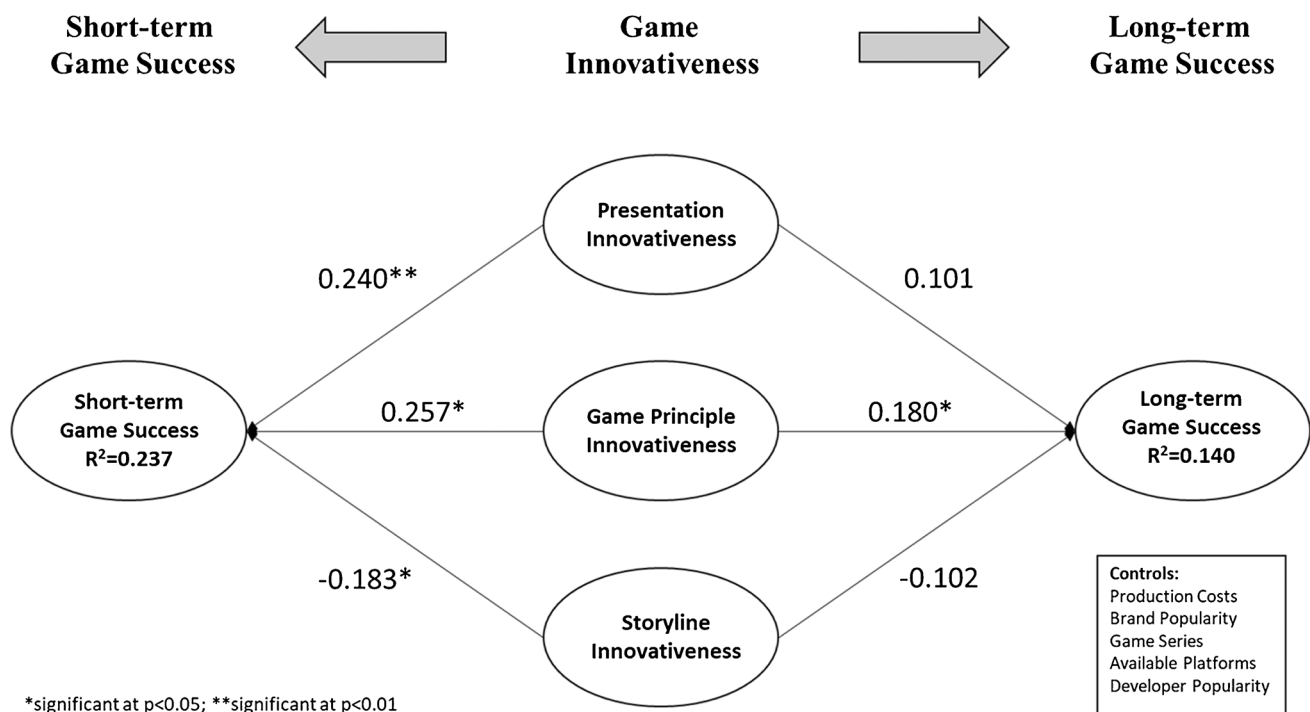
Short-term Game Success

Game Innovativeness

Long-term Game Success

Presentation Innovativeness

0.240**

0.101

Short-term Game Success $R^2$=0.237

0.257*

Game Principle Innovativeness

0.180*

Long-term Game Success $R^2$=0.140

-0.183*

Storyline Innovativeness

-0.102

Controls:
Production Costs
Brand Popularity
Game Series
Available Platforms
Developer Popularity

*significant at p<0.05; **significant at p<0.01